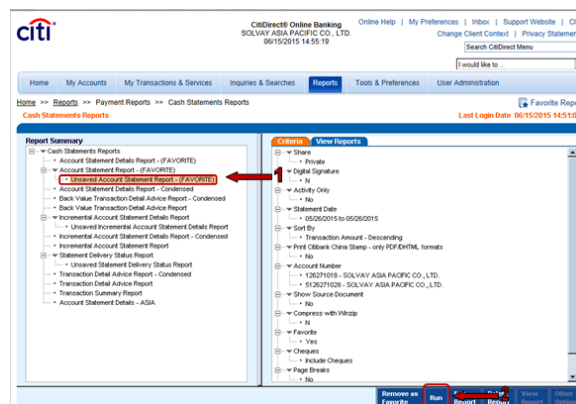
citi

CitiDirect® Online Banking
SOLVAY ASIA PACIFIC CO., LTD.
06/15/2015 14:55:19

Online Help | My Preferences | Inbox | Support Website | Co
Change Client Context | Privacy Statemer
Search CitiDirect Menu
I would like to ...

Home | My Accounts | My Transactions & Services | Inquiries & Searches | Reports | Tools & Preferences | User Administration

Home >> Reports >> Payment Reports >> Cash Statements Reports

Favorite Repo

Cash Statements Reports

Last Login Date 06/15/2015 14:51:0

Report Summary
Cash Statements Reports
Account Statement Details Report - (FAVORITE)
Account Statement Report - (FAVORITE)
Unsaved Account Statement Report - (FAVORITE)
Account Statement Details Report - Condensed
Back Value Transaction Detail Advice Report - Condensed
Back Value Transaction Detail Advice Report
Incremental Account Statement Details Report
Unsaved Incremental Account Statement Details Report
Incremental Account Statement Details Report - Condensed
Incremental Account Statement Report
Statement Delivery Status Report
Unsaved Statement Delivery Status Report
Transaction Detail Advice Report - Condensed
Transaction Detail Advice Report
Transaction Summary Report
Account Statement Details - ASIA

1

Criteria | View Reports
Share
Private
Digital Signature
N
Activity Only
No
Statement Date
05/26/2015 to 05/26/2015
Sort By
Transaction Amount - Descending
Print Citibank China Stamp - only PDF/DHTML formats
No
Account Number
126271018 - SOLVAY ASIA PACIFIC CO., LTD.
5126271028 - SOLVAY ASIA PACIFIC CO., LTD.
Show Source Document
No
Compress with Winzip
N
Favorite
Yes
Cheques
Include Cheques
Page Breaks
No

Remove as Favorite | Run | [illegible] Report | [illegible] Report | View Report | Other Option

2